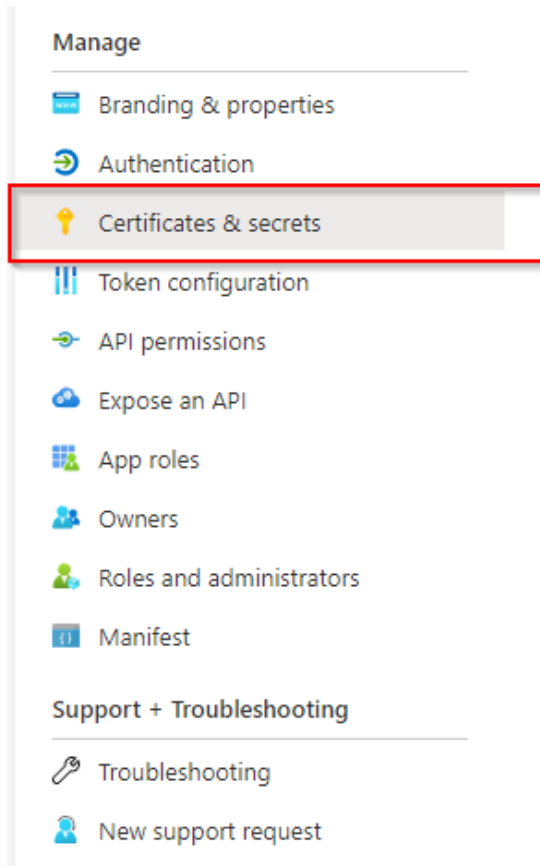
Manage

Branding & properties

Authentication

Certificates & secrets

Token configuration

API permissions

Expose an API

App roles

Owners

Roles and administrators

Manifest

Support + Troubleshooting

Troubleshooting

New support request